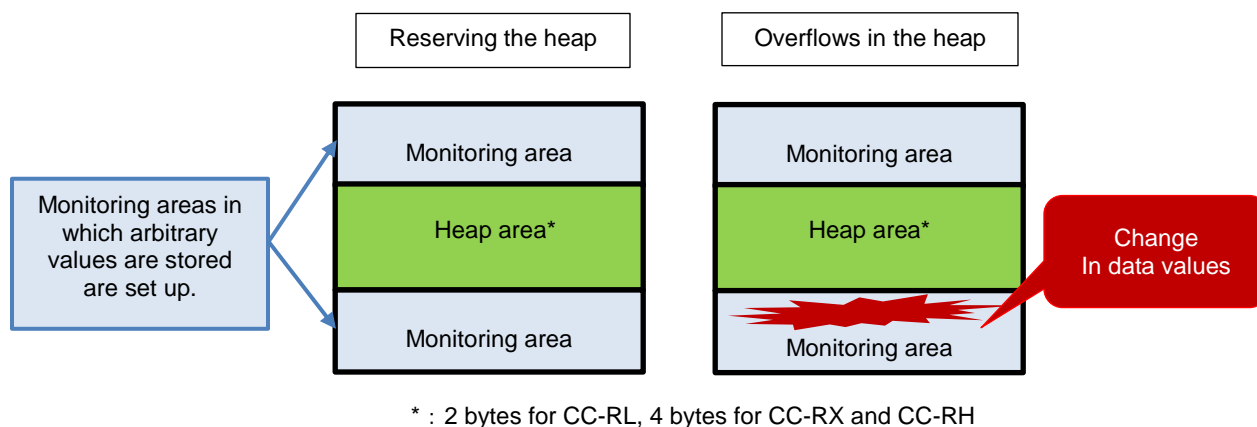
Reserving the heap

Overflows in the heap

Monitoring areas in which arbitrary values are stored are set up.

Monitoring area

Heap area*

Monitoring area

Monitoring area

Heap area*

Monitoring area

Change In data values

*：2 bytes for CC-RL, 4 bytes for CC-RX and CC-RH